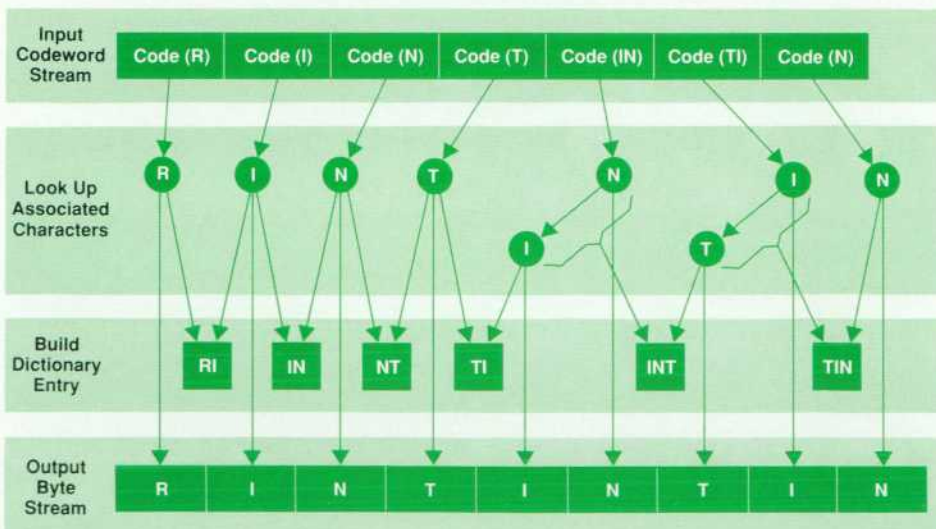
Input Codeword Stream

| Code (R) | Code (I) | Code (N) | Code (T) | Code (IN) | Code (TI) | Code (N) |
|---|---|---|---|---|---|---|

Look Up Associated Characters

R I N T N I I T N

Build Dictionary Entry

RI IN NT TI INT TIN

Output Byte Stream

| R | I | N | T | I | N | T | I | N |
|---|---|---|---|---|---|---|---|---|